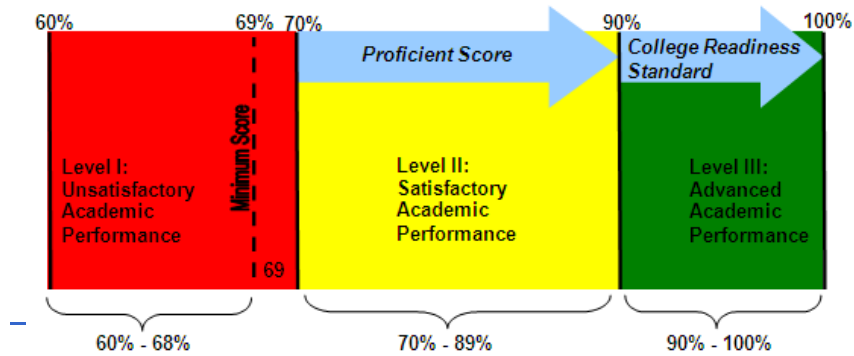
60%

69%

70%

90%

100%

Proficient Score

College Readiness Standard

Minimum Score

Level I: Unsatisfactory Academic Performance

69

Level II: Satisfactory Academic Performance

Level III: Advanced Academic Performance

60% - 68%

70% - 89%

90% - 100%